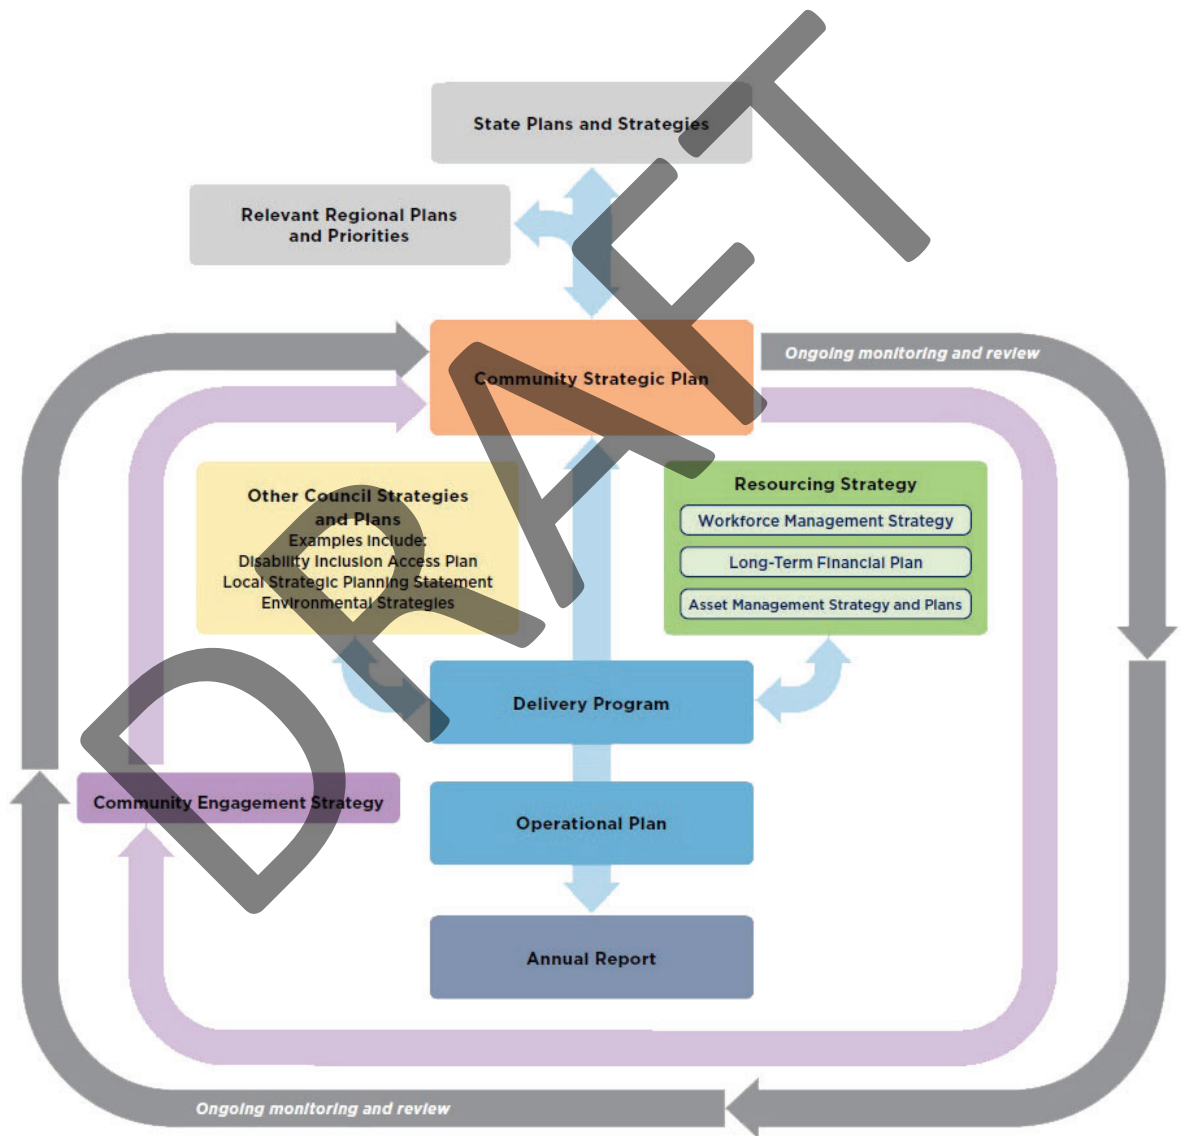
State Plans and Strategies

Relevant Regional Plans and Priorities

Community Strategic Plan

Ongoing monitoring and review

Other Council Strategies and Plans
Examples include:
Disability Inclusion Access Plan
Local Strategic Planning Statement
Environmental Strategies

Resourcing Strategy
Workforce Management Strategy
Long-Term Financial Plan
Asset Management Strategy and Plans

Delivery Program

Community Engagement Strategy

Operational Plan

Annual Report

Ongoing monitoring and review

DRAFT